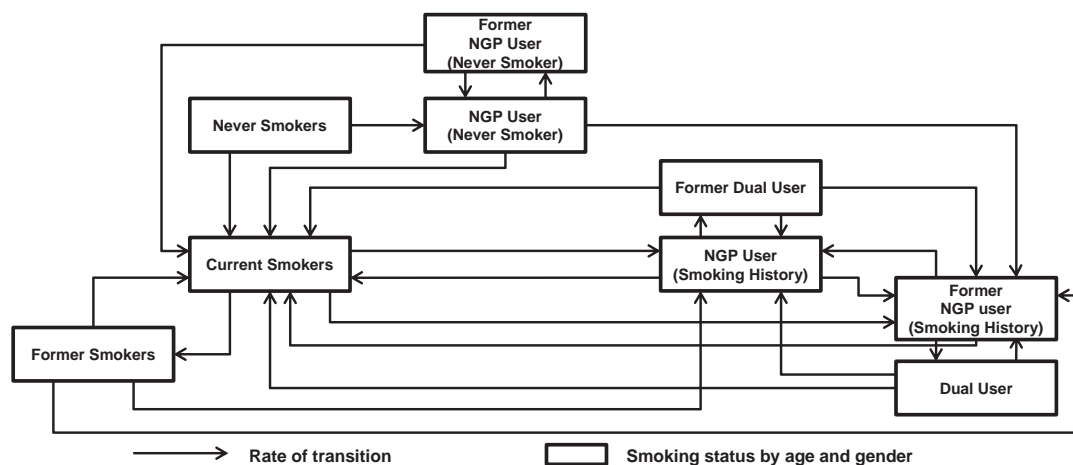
Former NGP User (Never Smoker)

Never Smokers

NGP User (Never Smoker)

Former Dual User

Current Smokers

NGP User (Smoking History)

Former NGP user (Smoking History)

Former Smokers

Dual User

Rate of transition

Smoking status by age and gender